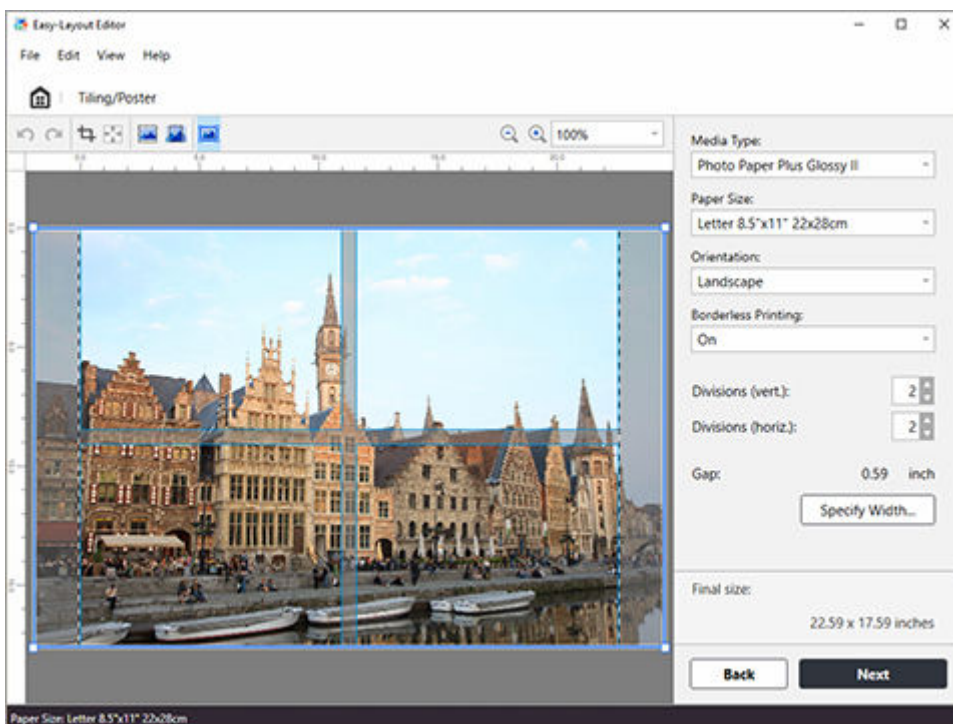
Easy-Layout Editor

File Edit View Help

Tiling/Poster

100%

Media Type:
Photo Paper Plus Glossy II

Paper Size:
Letter 8.5"x11" 22x28cm

Orientation:
Landscape

Borderless Printing:
On

Divisions (vert.): 2

Divisions (horiz.): 2

Gap: 0.59 inch

Specify Width...

Final size:

22.59 x 17.59 inches

Back

Next

Paper Size: Letter 8.5"x11" 22x28cm